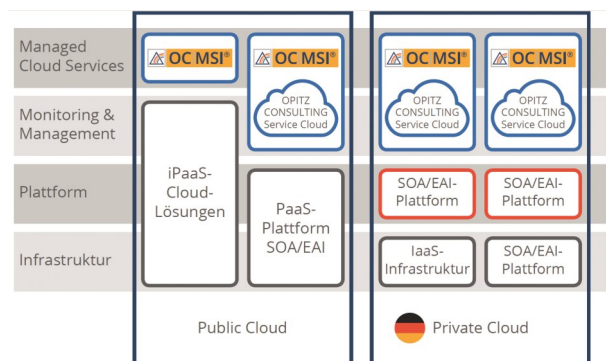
Managed Cloud Services

Monitoring & Management

Plattform

Infrastruktur

OC MSI®

iPaaS-Cloud-Lösungen

OC MSI®

OPITZ CONSULTING Service Cloud

PaaS-Plattform SOA/EAI

Public Cloud

OC MSI®

OPITZ CONSULTING Service Cloud

SOA/EAI-Plattform

IaaS-Infrastruktur

OC MSI®

OPITZ CONSULTING Service Cloud

SOA/EAI-Plattform

SOA/EAI-Plattform

Private Cloud